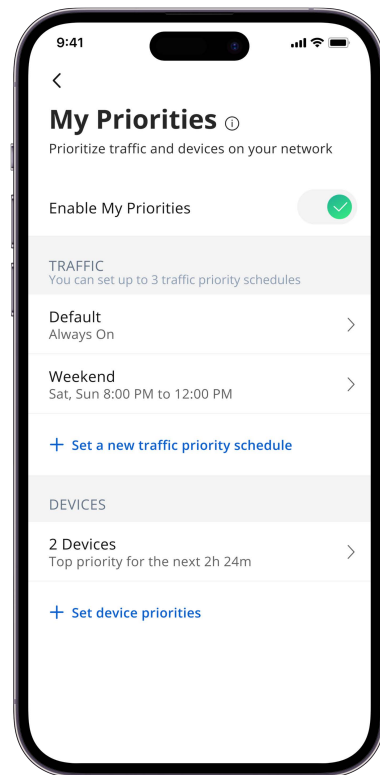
9:41

<

My Priorities ⓘ

Prioritize traffic and devices on your network

Enable My Priorities

TRAFFIC
You can set up to 3 traffic priority schedules

Default
Always On

Weekend
Sat, Sun 8:00 PM to 12:00 PM

+ Set a new traffic priority schedule

DEVICES

2 Devices
Top priority for the next 2h 24m

+ Set device priorities